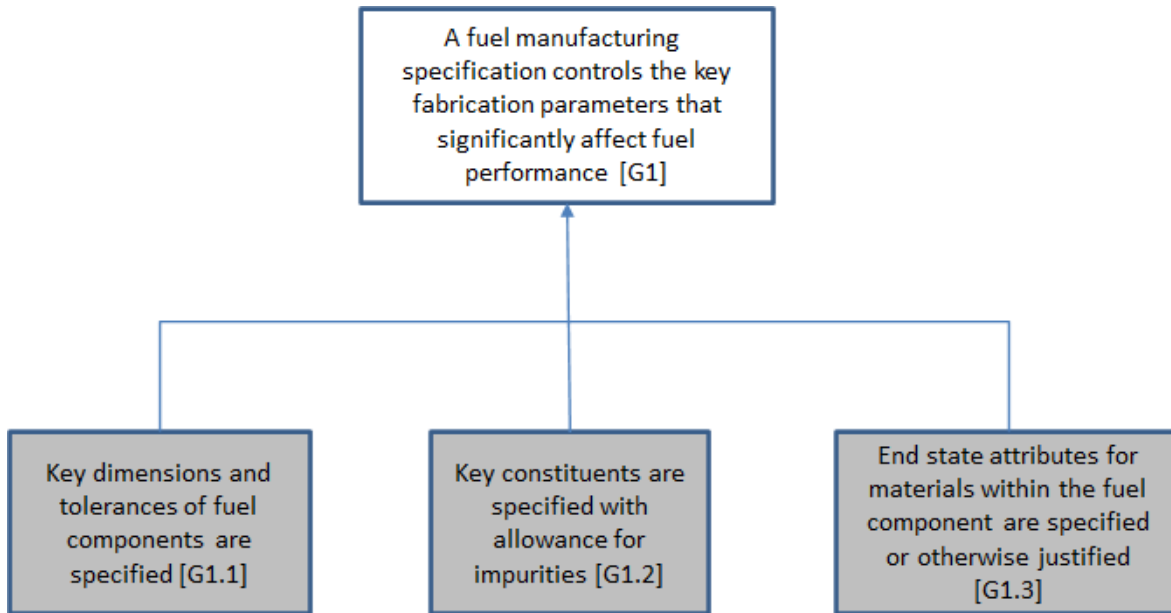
A fuel manufacturing specification controls the key fabrication parameters that significantly affect fuel performance [G1]

Key dimensions and tolerances of fuel components are specified [G1.1]

Key constituents are specified with allowance for impurities [G1.2]

End state attributes for materials within the fuel component are specified or otherwise justified [G1.3]